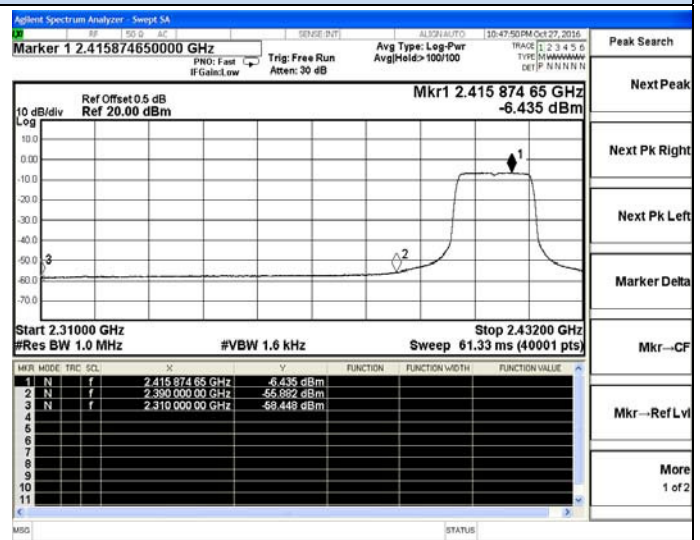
Agilent Spectrum Analyzer - Swept SA

RF 50 Ω AC SENSE:INT ALIGN AUTO 10:47:50PM Oct 27, 2016

Marker 1 2.415874650000 GHz

PNO: Fast IFGain:Low

Trig: Free Run Atten: 30 dB

Avg Type: Log-Pwr Avg|Hold:>100/100

TRACE 1 2 3 4 5 6 TYPE M WWWWW DET P N N N N N

Peak Search

Ref Offset 0.5 dB

10 dB/div Ref 20.00 dBm

Log

Mkr1 2.415 874 65 GHz -6.435 dBm

10.0
0.00
-10.0
-20.0
-30.0
-40.0
-50.0
-60.0
-70.0

1
2
3

Start 2.31000 GHz
#Res BW 1.0 MHz

#VBW 1.6 kHz

Stop 2.43200 GHz
Sweep 61.33 ms (40001 pts)

| MKR | MODE | TRC | SCL | X | Y | FUNCTION | FUNCTION WIDTH | FUNCTION VALUE |
|---|---|---|---|---|---|---|---|---|
| 1 | N | | f | 2.415 874 65 GHz | -6.435 dBm | | | |
| 2 | N | | f | 2.390 000 00 GHz | -55.882 dBm | | | |
| 3 | N | | f | 2.310 000 00 GHz | -58.448 dBm | | | |
| 4 | | | | | | | | |
| 5 | | | | | | | | |
| 6 | | | | | | | | |
| 7 | | | | | | | | |
| 8 | | | | | | | | |
| 9 | | | | | | | | |
| 10 | | | | | | | | |
| 11 | | | | | | | | |

Next Peak

Next Pk Right

Next Pk Left

Marker Delta

Mkr→CF

Mkr→RefLvl

More 1 of 2

MSG

STATUS